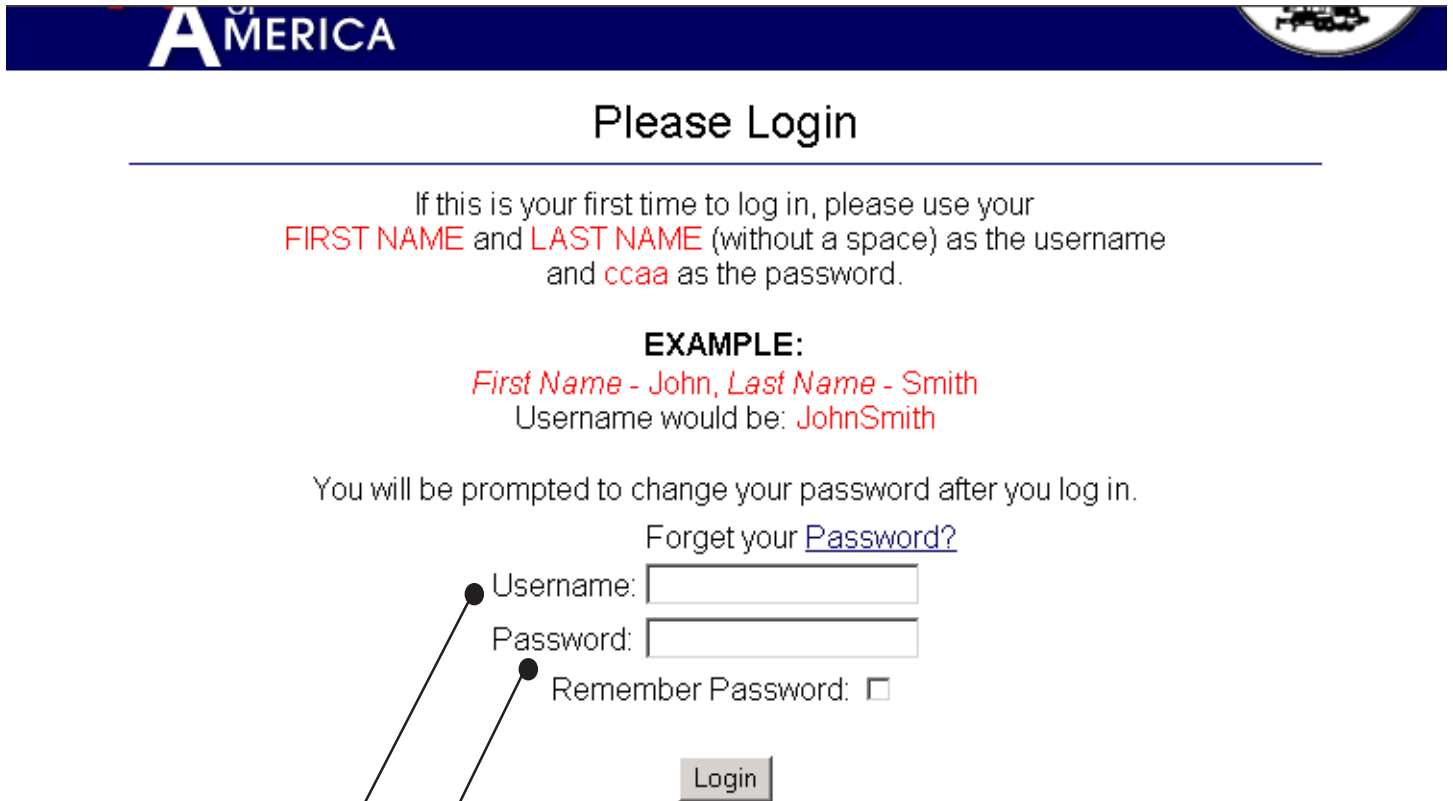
AMERICA

Please Login

If this is your first time to log in, please use your FIRST NAME and LAST NAME (without a space) as the username and ccaa as the password.

EXAMPLE:
First Name - John, Last Name - Smith
Username would be: JohnSmith

You will be prompted to change your password after you log in.

Forget your Password?

Username:

Password:

Remember Password:

Login